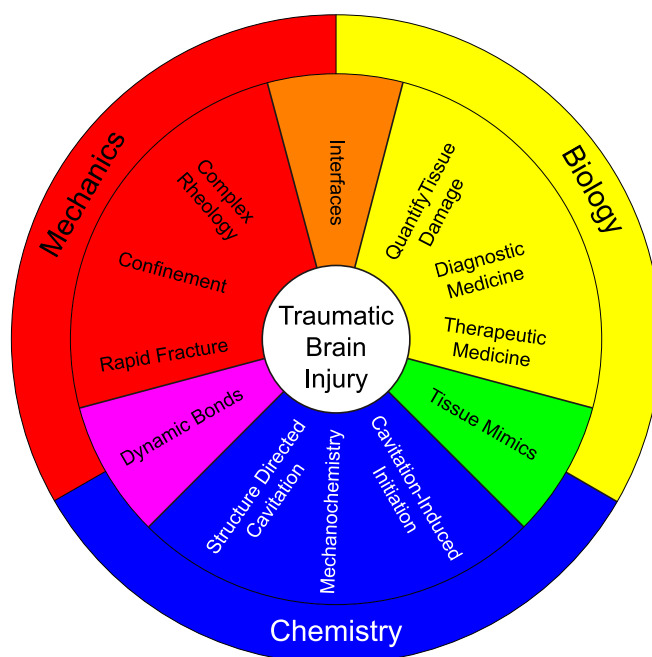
Traumatic Brain Injury

Mechanics

Complex Rheology

Confinement

Rapid Fracture

Interfaces

Biology

Quantify Tissue Damage

Diagnostic Medicine

Therapeutic Medicine

Tissue Mimics

Dynamic Bonds

Structure Directed Cavitation

Mechanochemistry

Cavitation-Induced Initiation

Chemistry